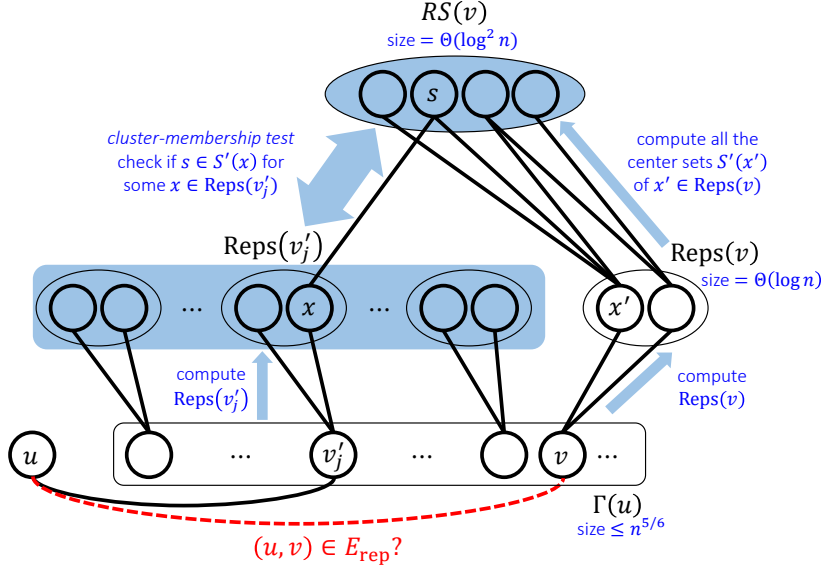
$RS(v)$
size $= \Theta(\log^2 n)$

$s$

cluster-membership test
check if $s \in S'(x)$ for some $x \in \text{Reps}(v_j')$

compute all the center sets $S'(x')$ of $x' \in \text{Reps}(v)$

$\text{Reps}(v_j')$

$\cdots$ $x$ $\cdots$

$\text{Reps}(v)$
size $= \Theta(\log n)$

$x'$

compute
$\text{Reps}(v_j')$

compute
$\text{Reps}(v)$

$u$ $\cdots$ $v_j'$ $\cdots$ $v$ $\cdots$

$\Gamma(u)$
size $\leq n^{5/6}$

$(u, v) \in E_{\text{rep}}$?